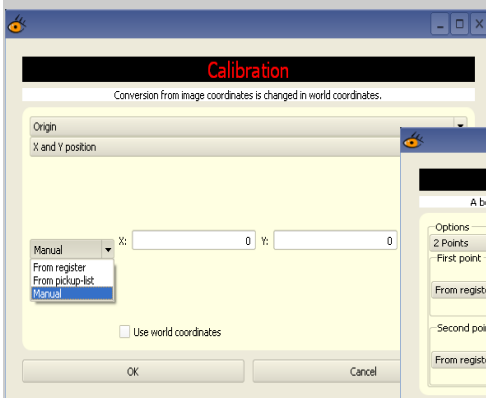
Calibration

Conversion from image coordinates is changed in world coordinates.

Origin

X and Y position

Manual

From register

From pickup-list

Manual

X: 0 Y: 0

Use world coordinates

OK

Cancel

A b

Options

2 Points

First point

From registe

Second poi

From registe